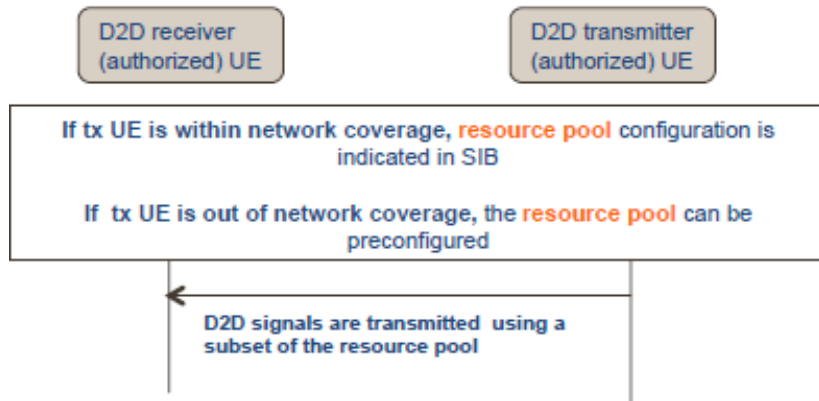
D2D receiver (authorized) UE

D2D transmitter (authorized) UE

If tx UE is within network coverage, resource pool configuration is indicated in SIB

If tx UE is out of network coverage, the resource pool can be preconfigured

D2D signals are transmitted using a subset of the resource pool